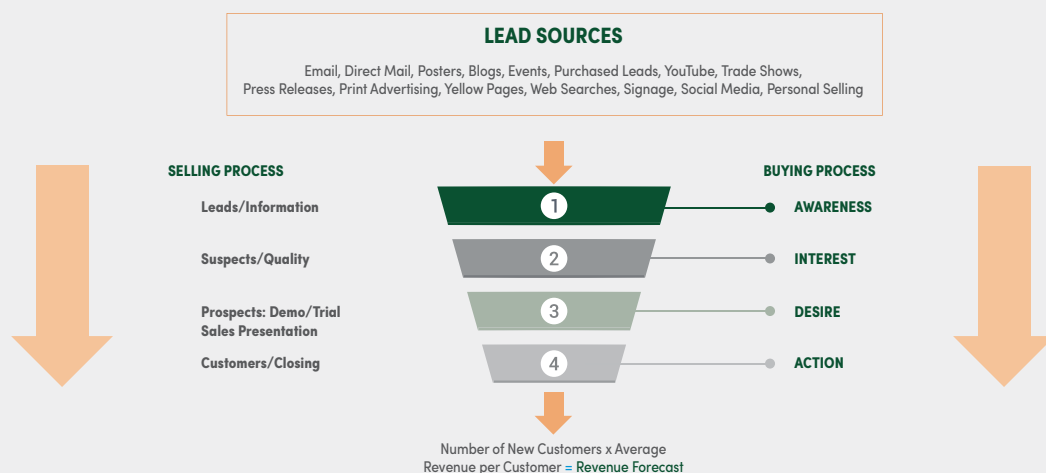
LEAD SOURCES

Email, Direct Mail, Posters, Blogs, Events, Purchased Leads, YouTube, Trade Shows, Press Releases, Print Advertising, Yellow Pages, Web Searches, Signage, Social Media, Personal Selling

SELLING PROCESS

Leads/Information

Suspects/Quality

Prospects: Demo/Trial Sales Presentation

Customers/Closing

1

2

3

4

BUYING PROCESS

AWARENESS

INTEREST

DESIRE

ACTION

Number of New Customers x Average Revenue per Customer = Revenue Forecast